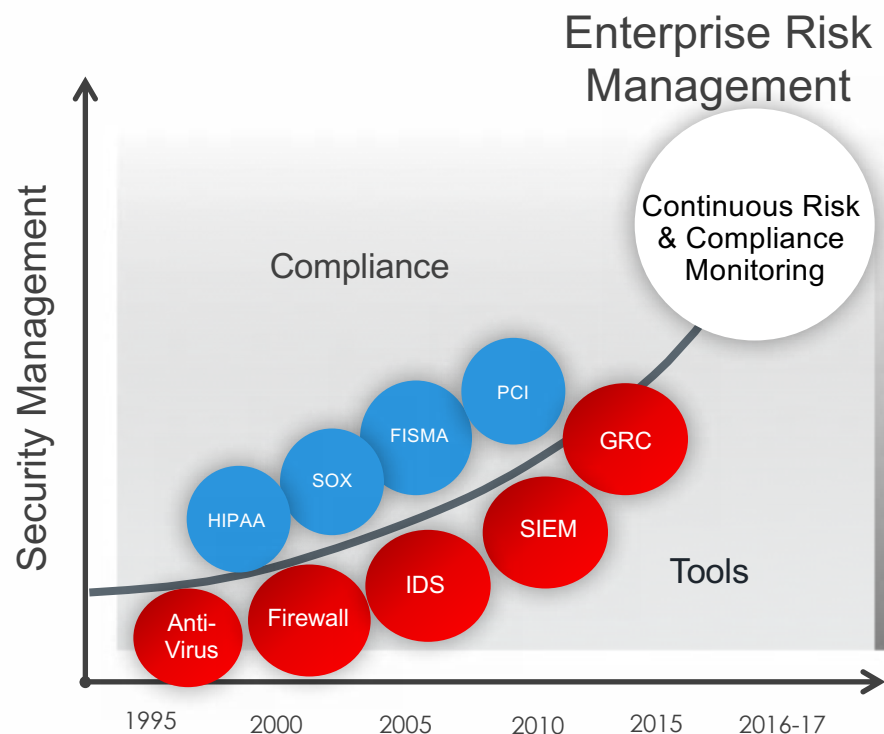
Enterprise Risk Management

Security Management

Compliance

Continuous Risk & Compliance Monitoring

PCI

FISMA

SOX

HIPAA

GRC

SIEM

IDS

Firewall

Anti-Virus

Tools

1995
2000
2005
2010
2015
2016-17